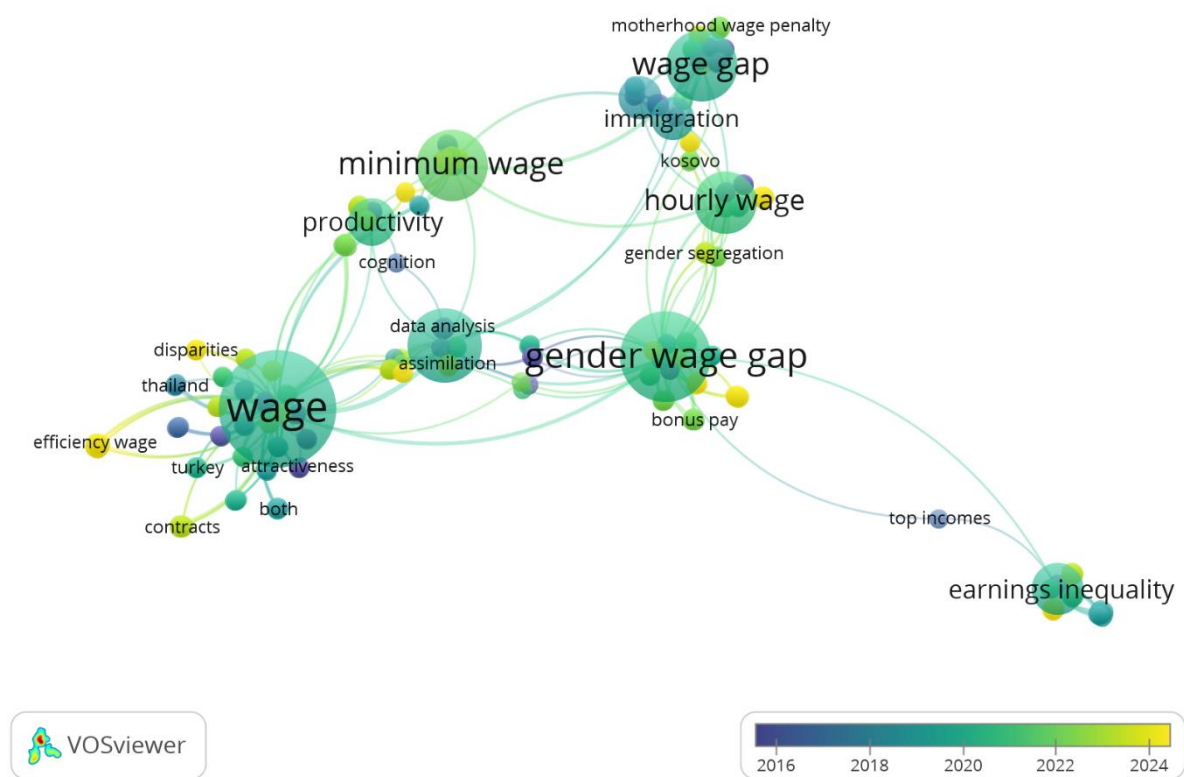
motherhood wage penalty
wage gap
immigration
minimum wage
kosovo
hourly wage
productivity
cognition
gender segregation
data analysis
disparities
assimilation
gender wage gap
thailand
wage
bonus pay
efficiency wage
turkey
attractiveness
both
contracts
top incomes
earnings inequality
VOSviewer
2016
2018
2020
2022
2024